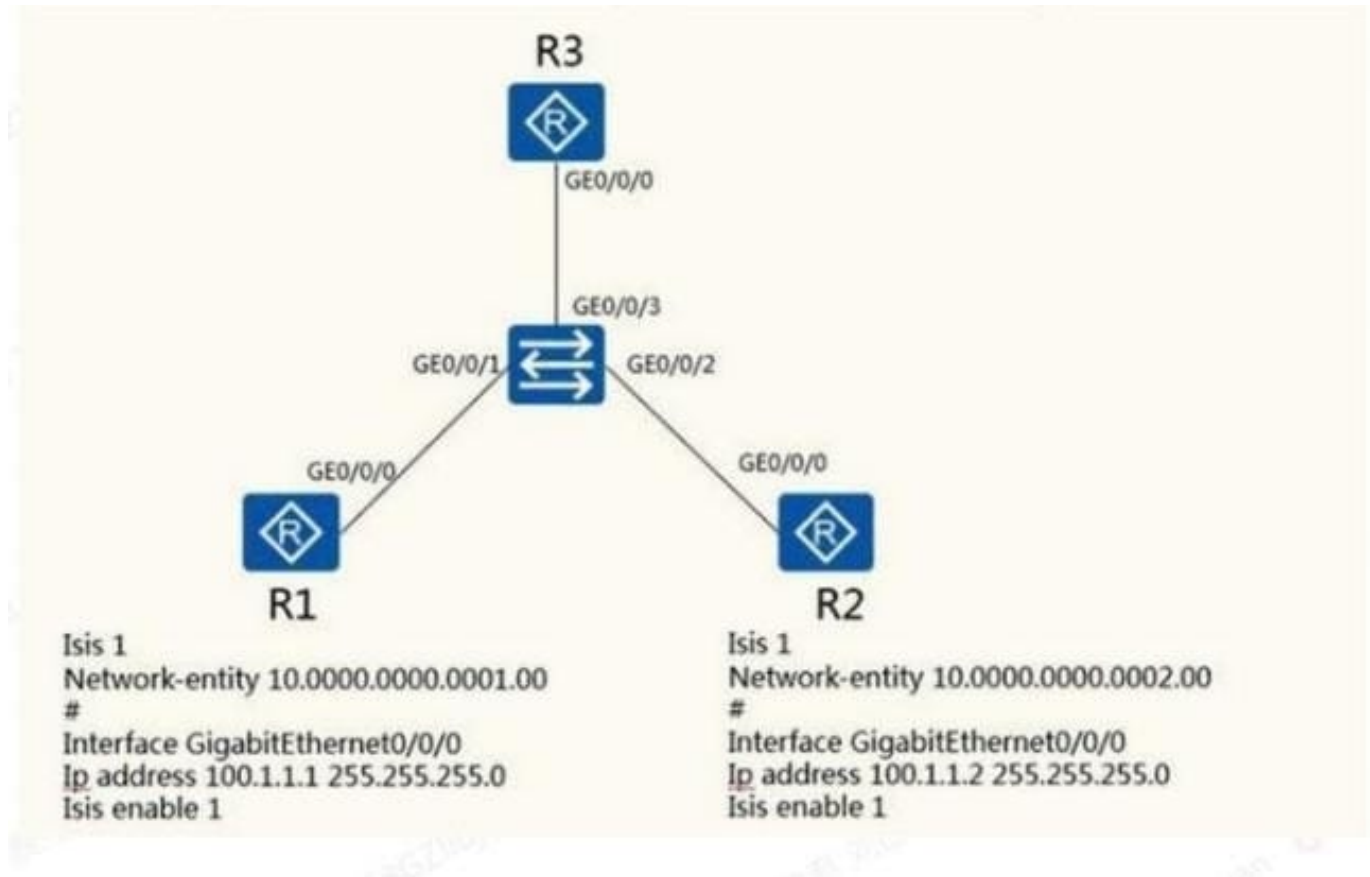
R3

GE0/0/0

GE0/0/3

GE0/0/1

GE0/0/2

GE0/0/0

GE0/0/0

R1

R2

Isis 1
Network-entity 10.0000.0000.0001.00
#
Interface GigabitEthernet0/0/0
Ip address 100.1.1.1 255.255.255.0
Isis enable 1

Isis 1
Network-entity 10.0000.0000.0002.00
#
Interface GigabitEthernet0/0/0
Ip address 100.1.1.2 255.255.255.0
Isis enable 1